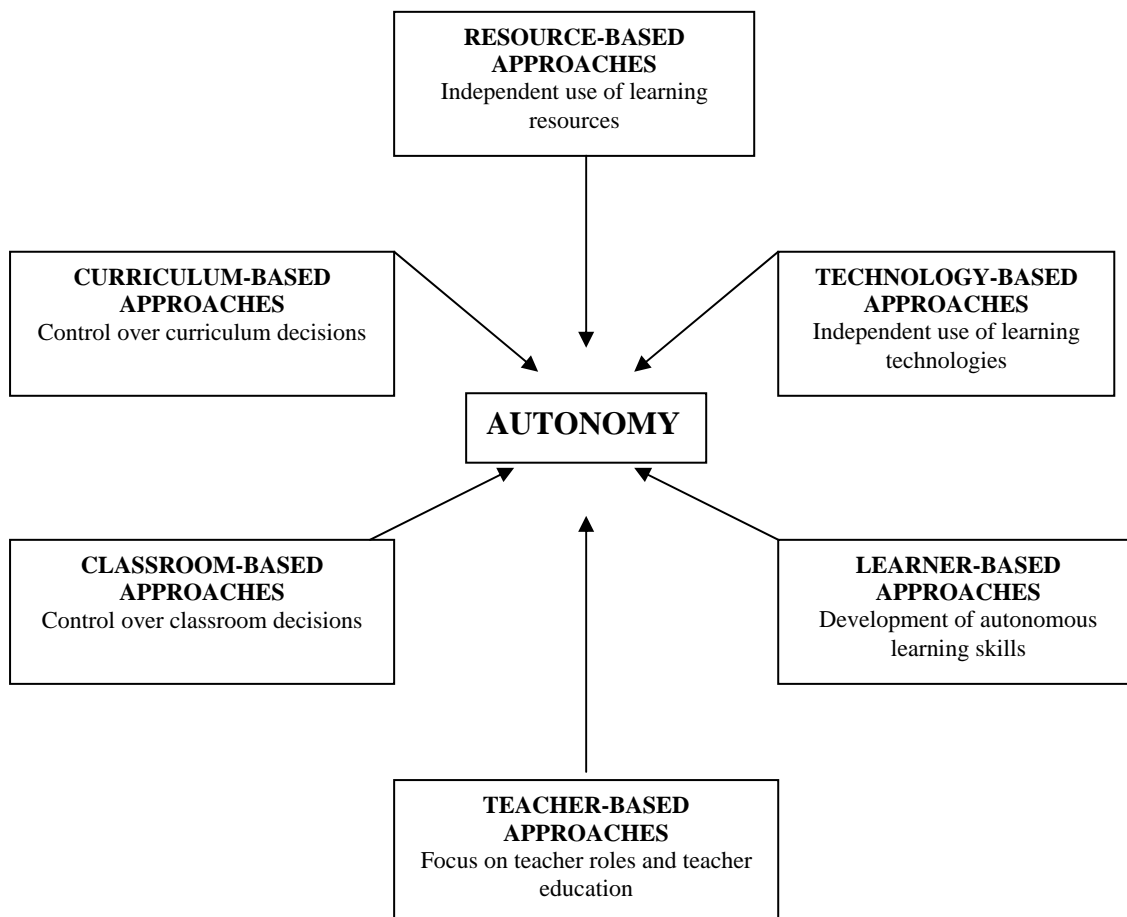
RESOURCE-BASED APPROACHES
Independent use of learning resources

CURRICULUM-BASED APPROACHES
Control over curriculum decisions

TECHNOLOGY-BASED APPROACHES
Independent use of learning technologies

AUTONOMY

CLASSROOM-BASED APPROACHES
Control over classroom decisions

LEARNER-BASED APPROACHES
Development of autonomous learning skills

TEACHER-BASED APPROACHES
Focus on teacher roles and teacher education